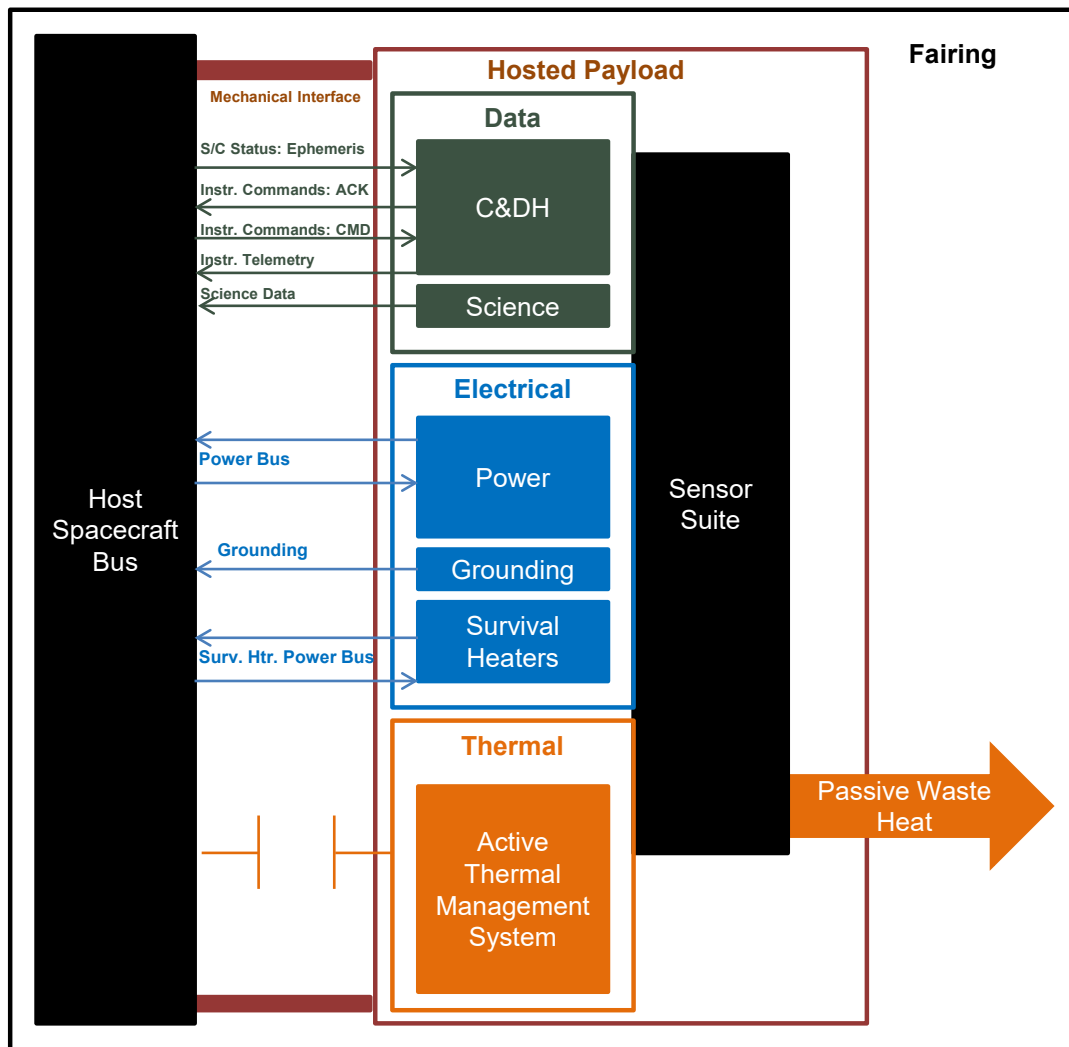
Fairing

Hosted Payload

Mechanical Interface

Data

S/C Status: Ephemeris

Instr. Commands: ACK

C&DH

Instr. Commands: CMD

Instr. Telemetry

Science Data

Science

Electrical

Power Bus

Power

Host Spacecraft Bus

Sensor Suite

Grounding

Grounding

Survival Heaters

Surv. Htr. Power Bus

Thermal

Passive Waste Heat

Active Thermal Management System